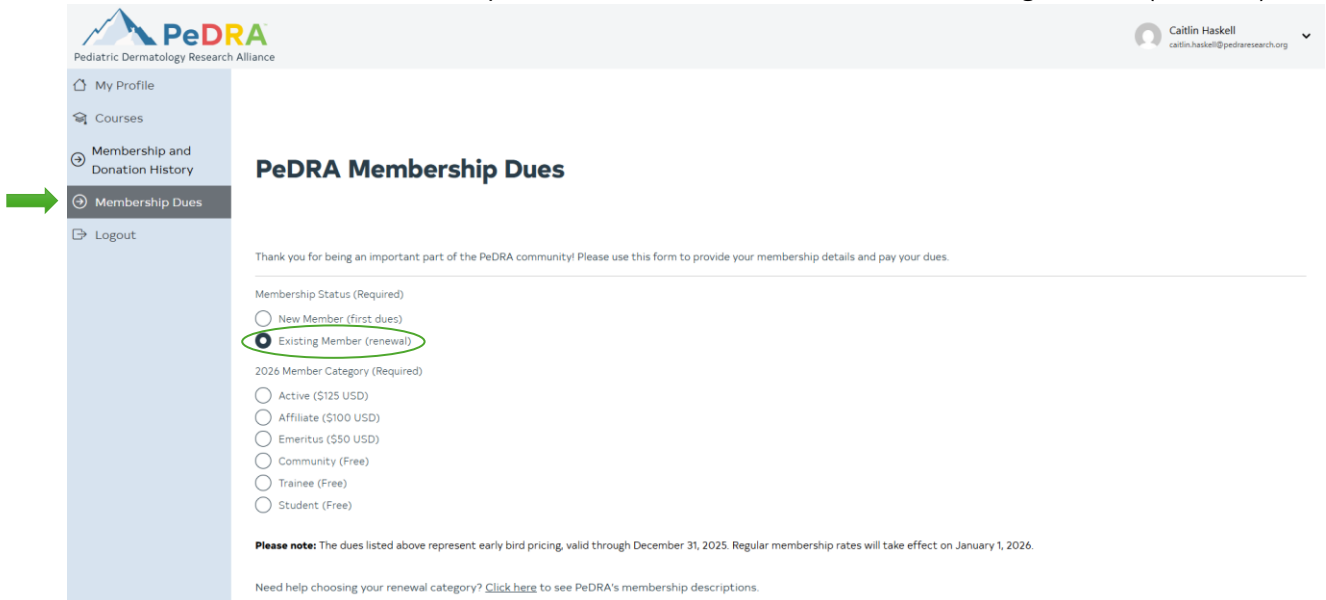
PeDRA
Pediatric Dermatology Research Alliance

Caitlin Haskell
caitlin.haskell@pedraresearch.org

My Profile
Courses
Membership and Donation History
Membership Dues
Logout

PeDRA Membership Dues

Thank you for being an important part of the PeDRA community! Please use this form to provide your membership details and pay your dues.

Membership Status (Required)
New Member (first dues)
Existing Member (renewal)

2026 Member Category (Required)
Active ($125 USD)
Affiliate ($100 USD)
Emeritus ($50 USD)
Community (Free)
Trainee (Free)
Student (Free)

**Please note:** The dues listed above represent early bird pricing, valid through December 31, 2025. Regular membership rates will take effect on January 1, 2026.

Need help choosing your renewal category? Click here to see PeDRA's membership descriptions.